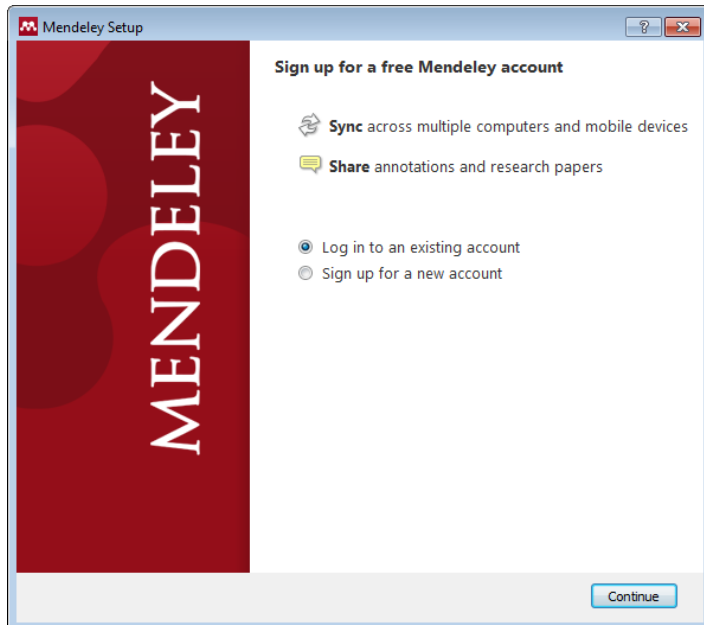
Mendeley Setup

?

MENDELEY

Sign up for a free Mendeley account

**Sync** across multiple computers and mobile devices

**Share** annotations and research papers

Log in to an existing account

Sign up for a new account

Continue